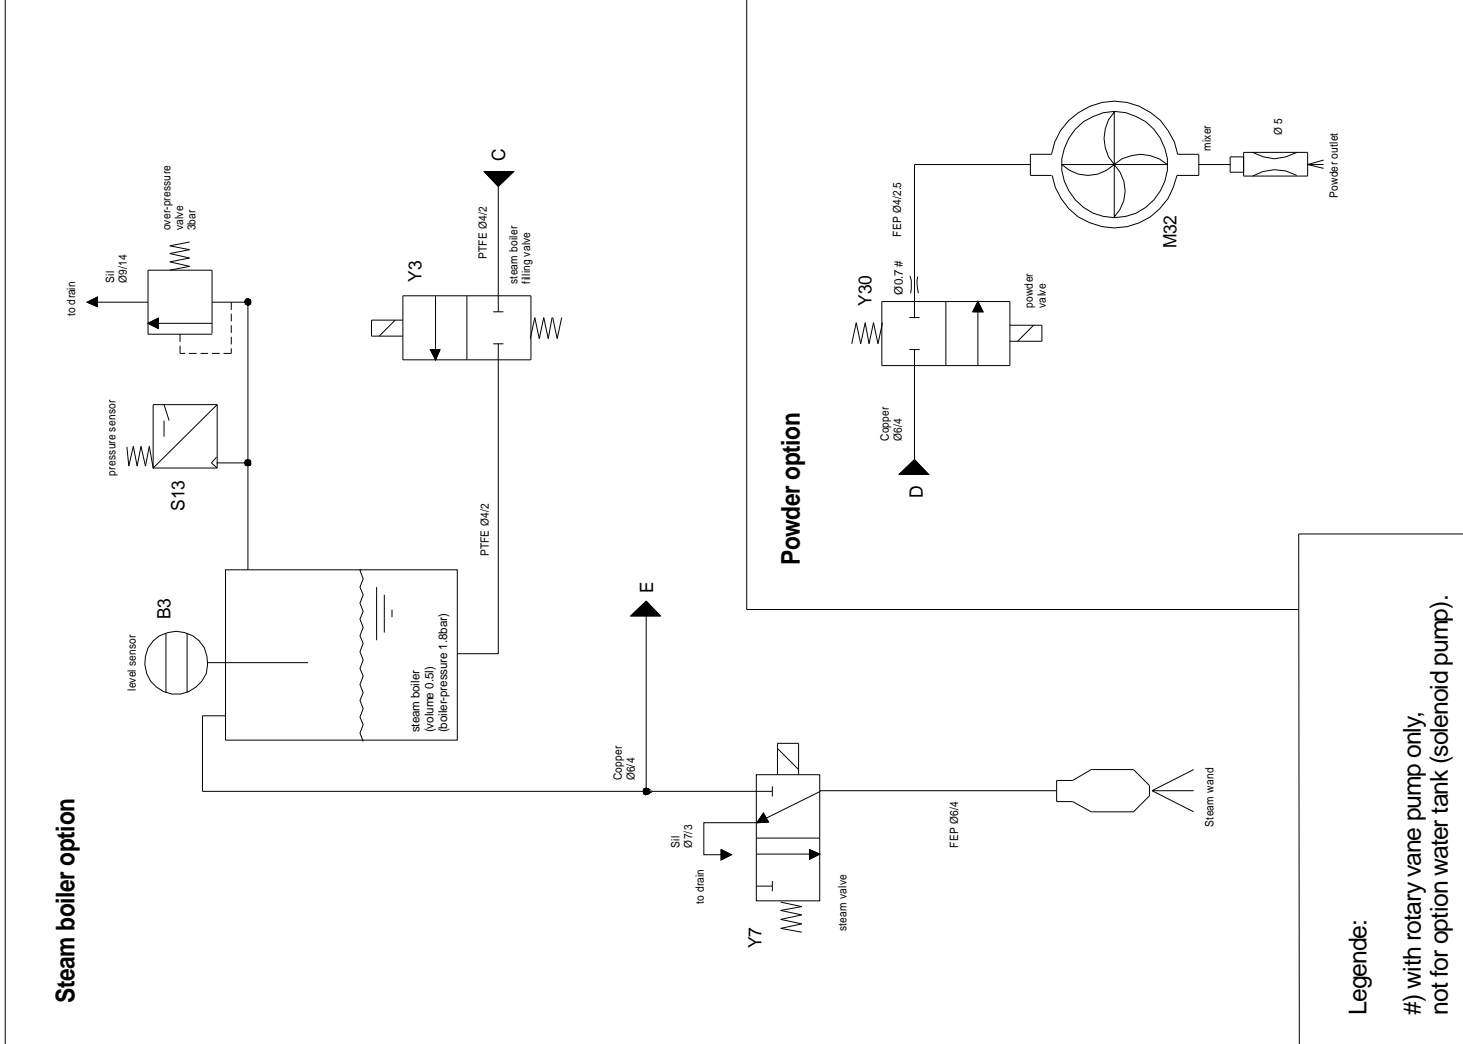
Steam boiler option

to drain
Sil
Ø9/14
over-pressure
valve
3bar

pressure sensor
S13

Y3
PTFE Ø4/2
steam boiler
filling valve
C

PTFE Ø4/2

B3
level sensor

steam boiler
(volume 0.5l)
(boiler-pressure 1.8bar)

E

Copper
Ø6/4

Sil
Ø7/3
to drain
Y7
steam valve

FEP Ø6/4

Steam wand

Powder option

Y30
Ø0.7 #
FEP Ø4/2.5
powder
valve

Copper
Ø6/4
D

M32
mixer
Ø 5
Powder outlet

Legende:

#) with rotary vane pump only,
not for option water tank (solenoid pump).